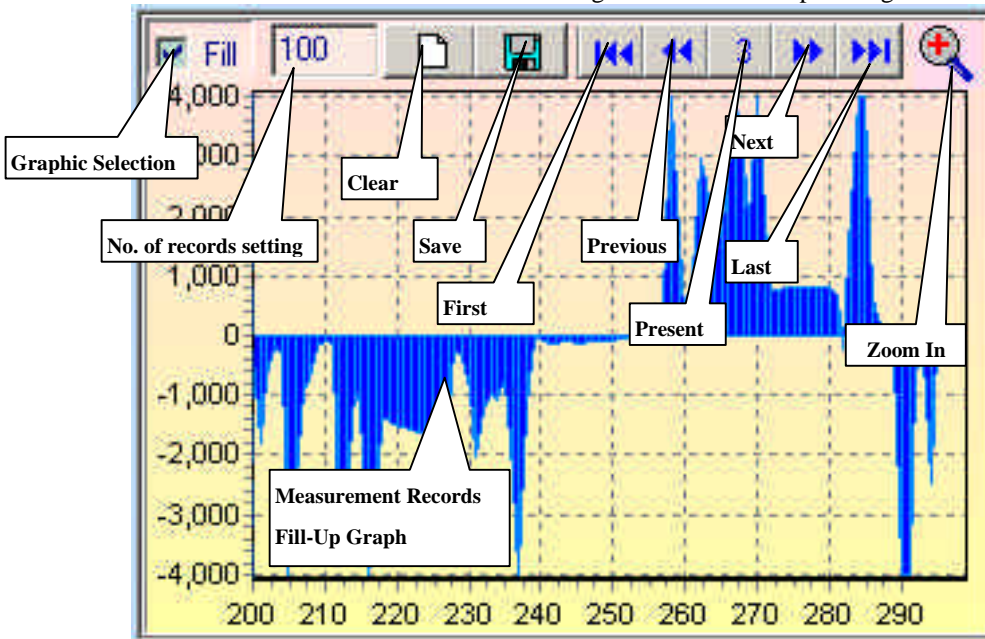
Fill 100 3

4,000
000
2,000
1,000
0
-1,000
-2,000
-3,000
-4,000

200 210 220 230 240 250 260 270 280 290

Graphic Selection
Clear
No. of records setting
Save
First
Previous
Present
Next
Last
Zoom In
Measurement Records
Fill-Up Graph